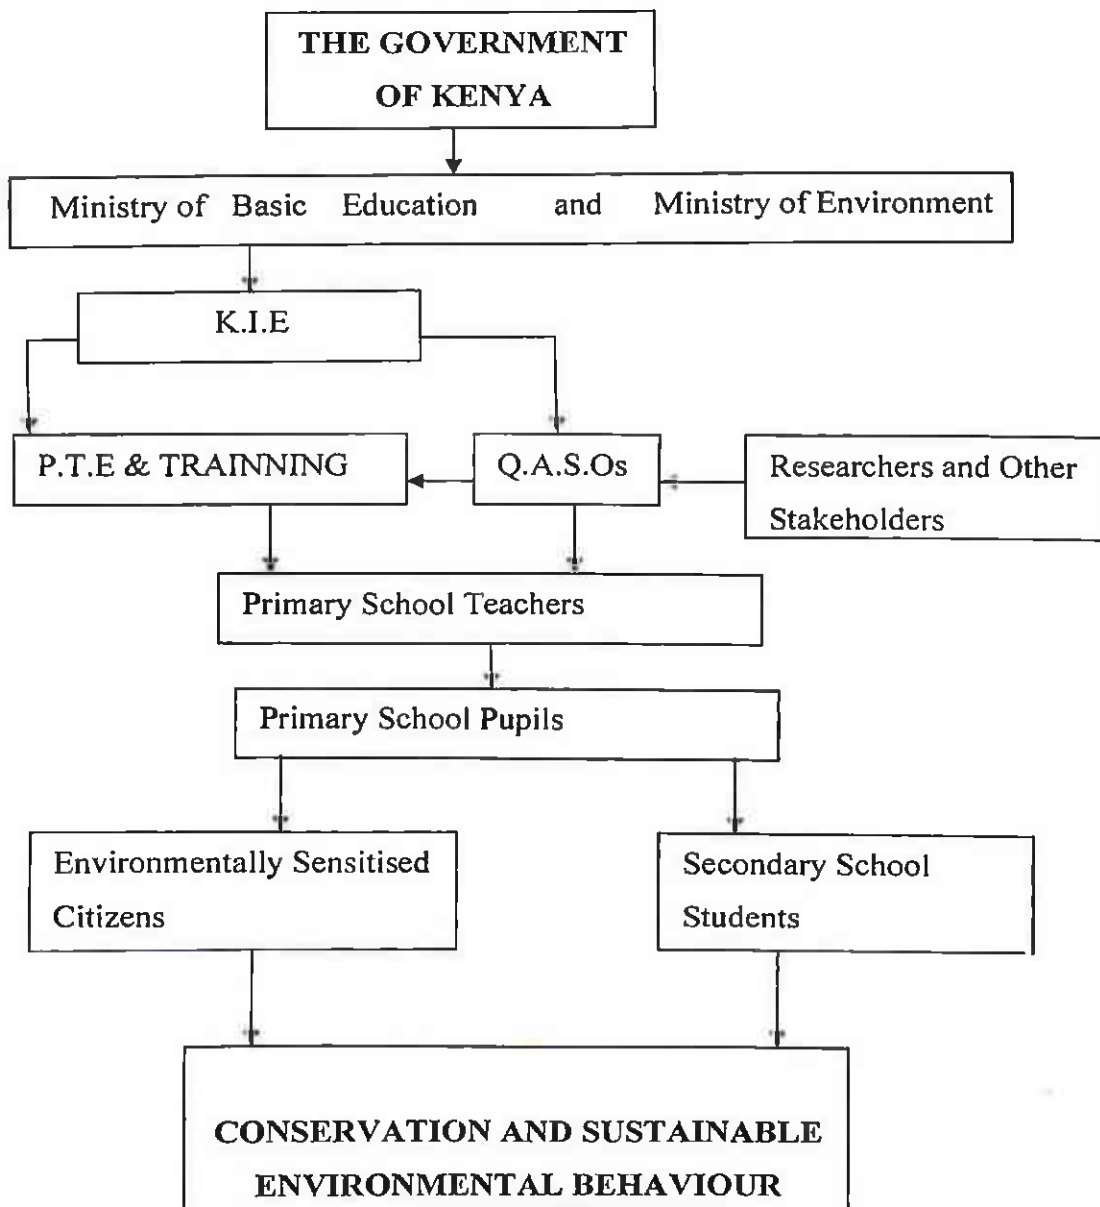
THE GOVERNMENT OF KENYA

Ministry of Basic Education and Ministry of Environment

K.I.E

P.T.E & TRAINNING

Q.A.S.Os

Researchers and Other Stakeholders

Primary School Teachers

Primary School Pupils

Environmentally Sensitised Citizens

Secondary School Students

CONSERVATION AND SUSTAINABLE ENVIRONMENTAL BEHAVIOUR